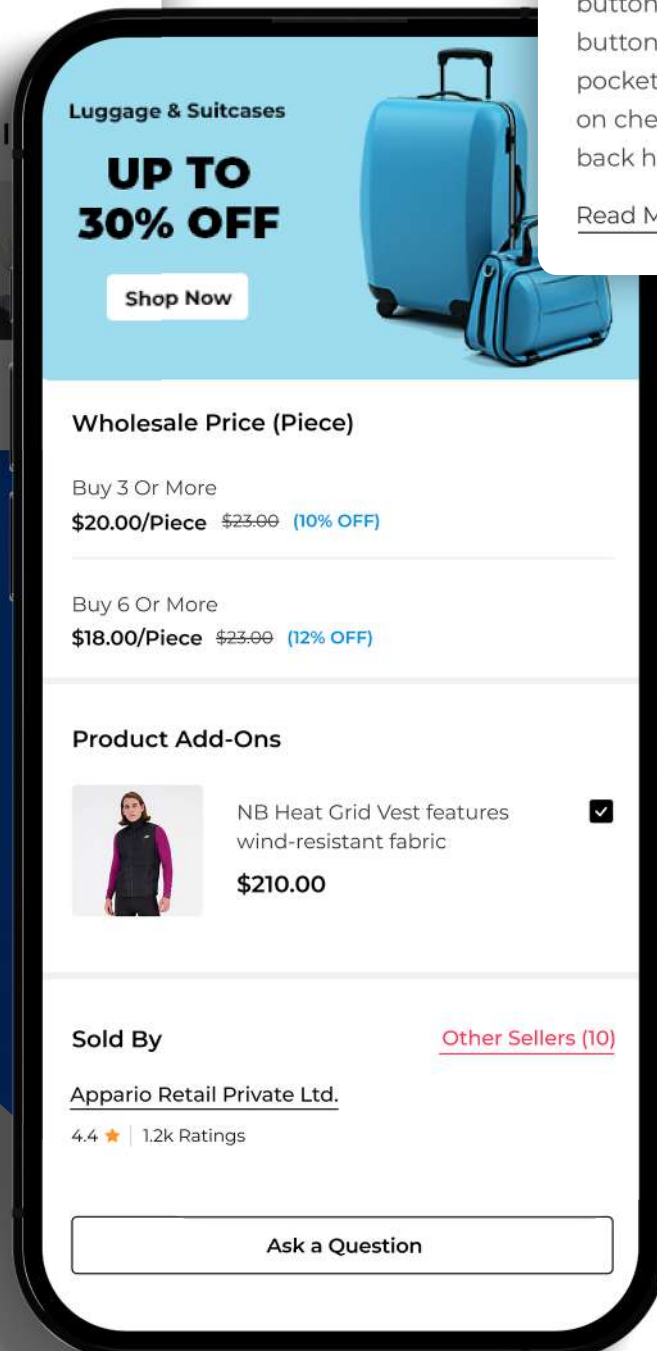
button
button
pocket
on che
back h

Read M

Luggage & Suitcases

UP TO 30% OFF

Shop Now

Wholesale Price (Piece)

Buy 3 Or More
$20.00/Piece ~~$23.00~~ (10% OFF)

Buy 6 Or More
$18.00/Piece ~~$23.00~~ (12% OFF)

Product Add-Ons

NB Heat Grid Vest features wind-resistant fabric

$210.00

Sold By

Other Sellers (10)

Appario Retail Private Ltd.

4.4 ★ | 1.2k Ratings

Ask a Question